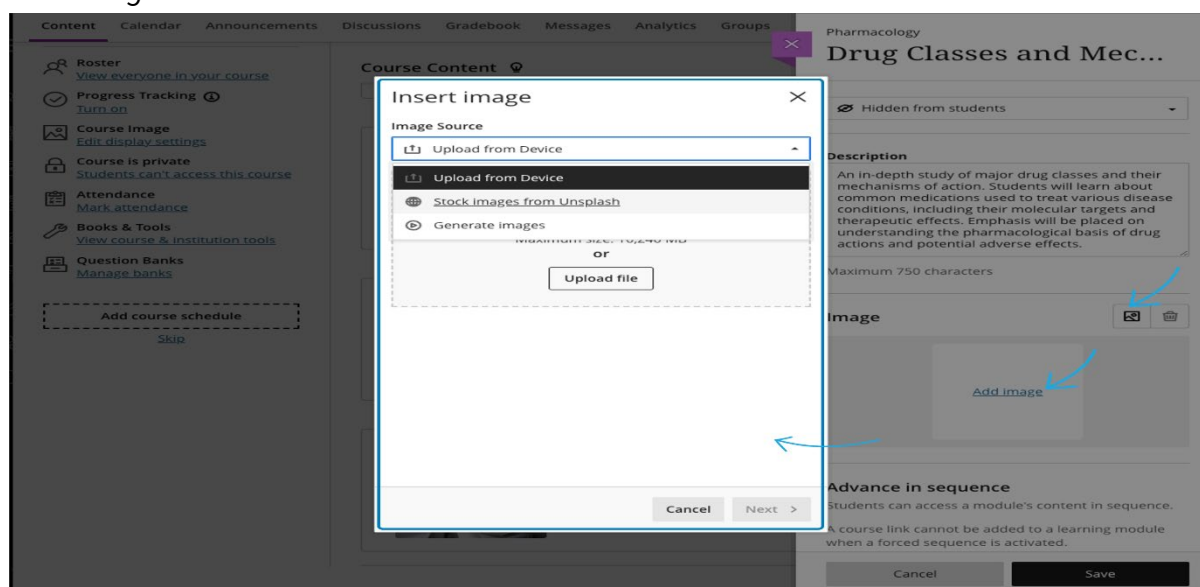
Content Calendar Announcements Discussions Gradebook Messages Analytics Groups

Roster
View everyone in your course

Progress Tracking
Turn on

Course Image
Edit display settings

Course is private
Students can't access this course

Attendance
Mark attendance

Books & Tools
View course & institution tools

Question Banks
Manage banks

Add course schedule
Skip

Course Content

Insert image

Image Source

Upload from Device

Upload from Device
Stock images from Unsplash
Generate images

Maximum size: 10,240 MB
or
Upload file

Cancel Next >

Pharmacology
Drug Classes and Mec...

Hidden from students

Description
An in-depth study of major drug classes and their mechanisms of action. Students will learn about common medications used to treat various disease conditions, including their molecular targets and therapeutic effects. Emphasis will be placed on understanding the pharmacological basis of drug actions and potential adverse effects.

Maximum 750 characters

Image

Add image

Advance in sequence
Students can access a module's content in sequence.

A course link cannot be added to a learning module when a forced sequence is activated.

Cancel Save